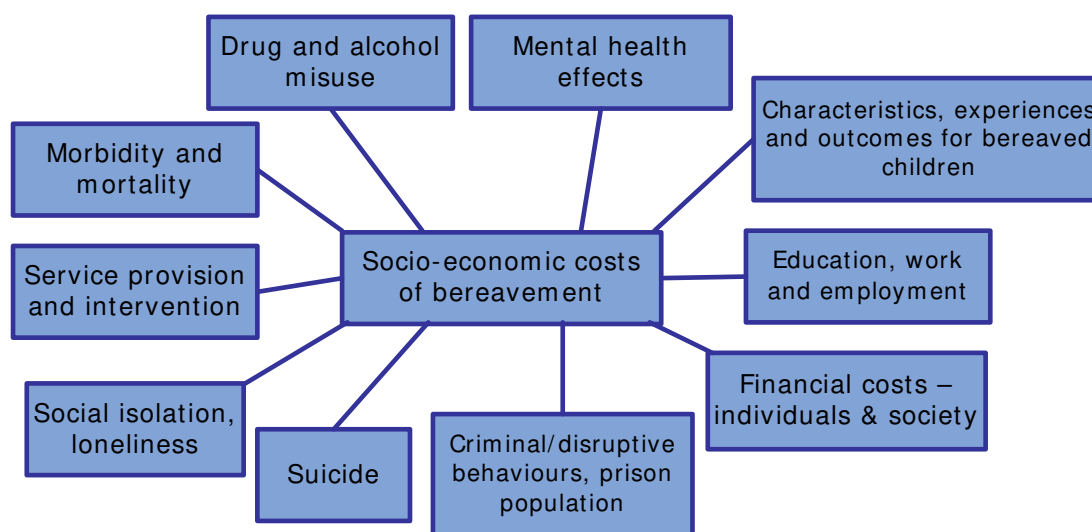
Drug and alcohol misuse

Mental health effects

Characteristics, experiences and outcomes for bereaved children

Morbidity and mortality

Socio-economic costs of bereavement

Service provision and intervention

Education, work and employment

Financial costs – individuals & society

Social isolation, loneliness

Suicide

Criminal/disruptive behaviours, prison population